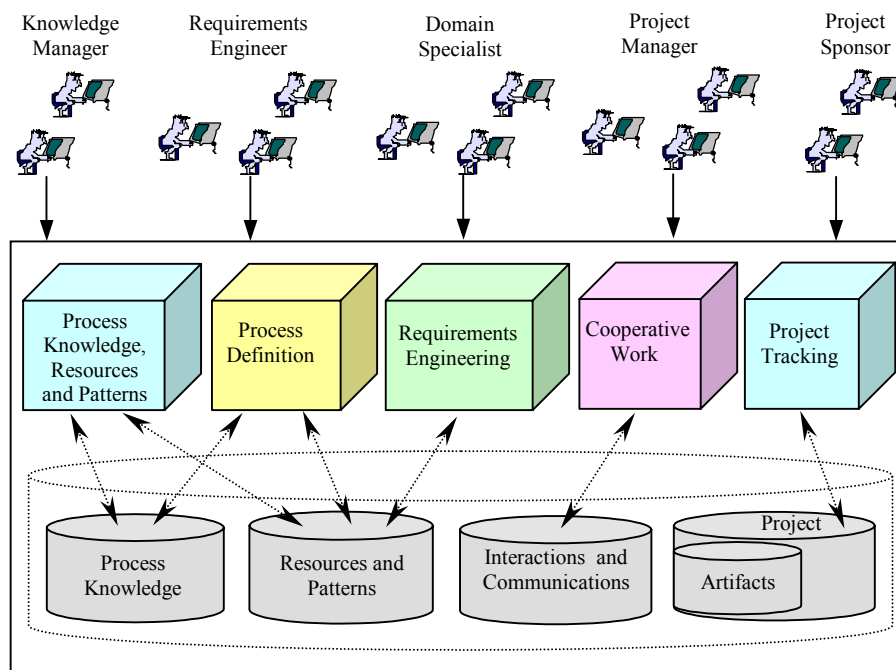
Knowledge Manager

Requirements Engineer

Domain Specialist

Project Manager

Project Sponsor

Process Knowledge, Resources and Patterns

Process Definition

Requirements Engineering

Cooperative Work

Project Tracking

Process Knowledge

Resources and Patterns

Interactions and Communications

Project

Artifacts